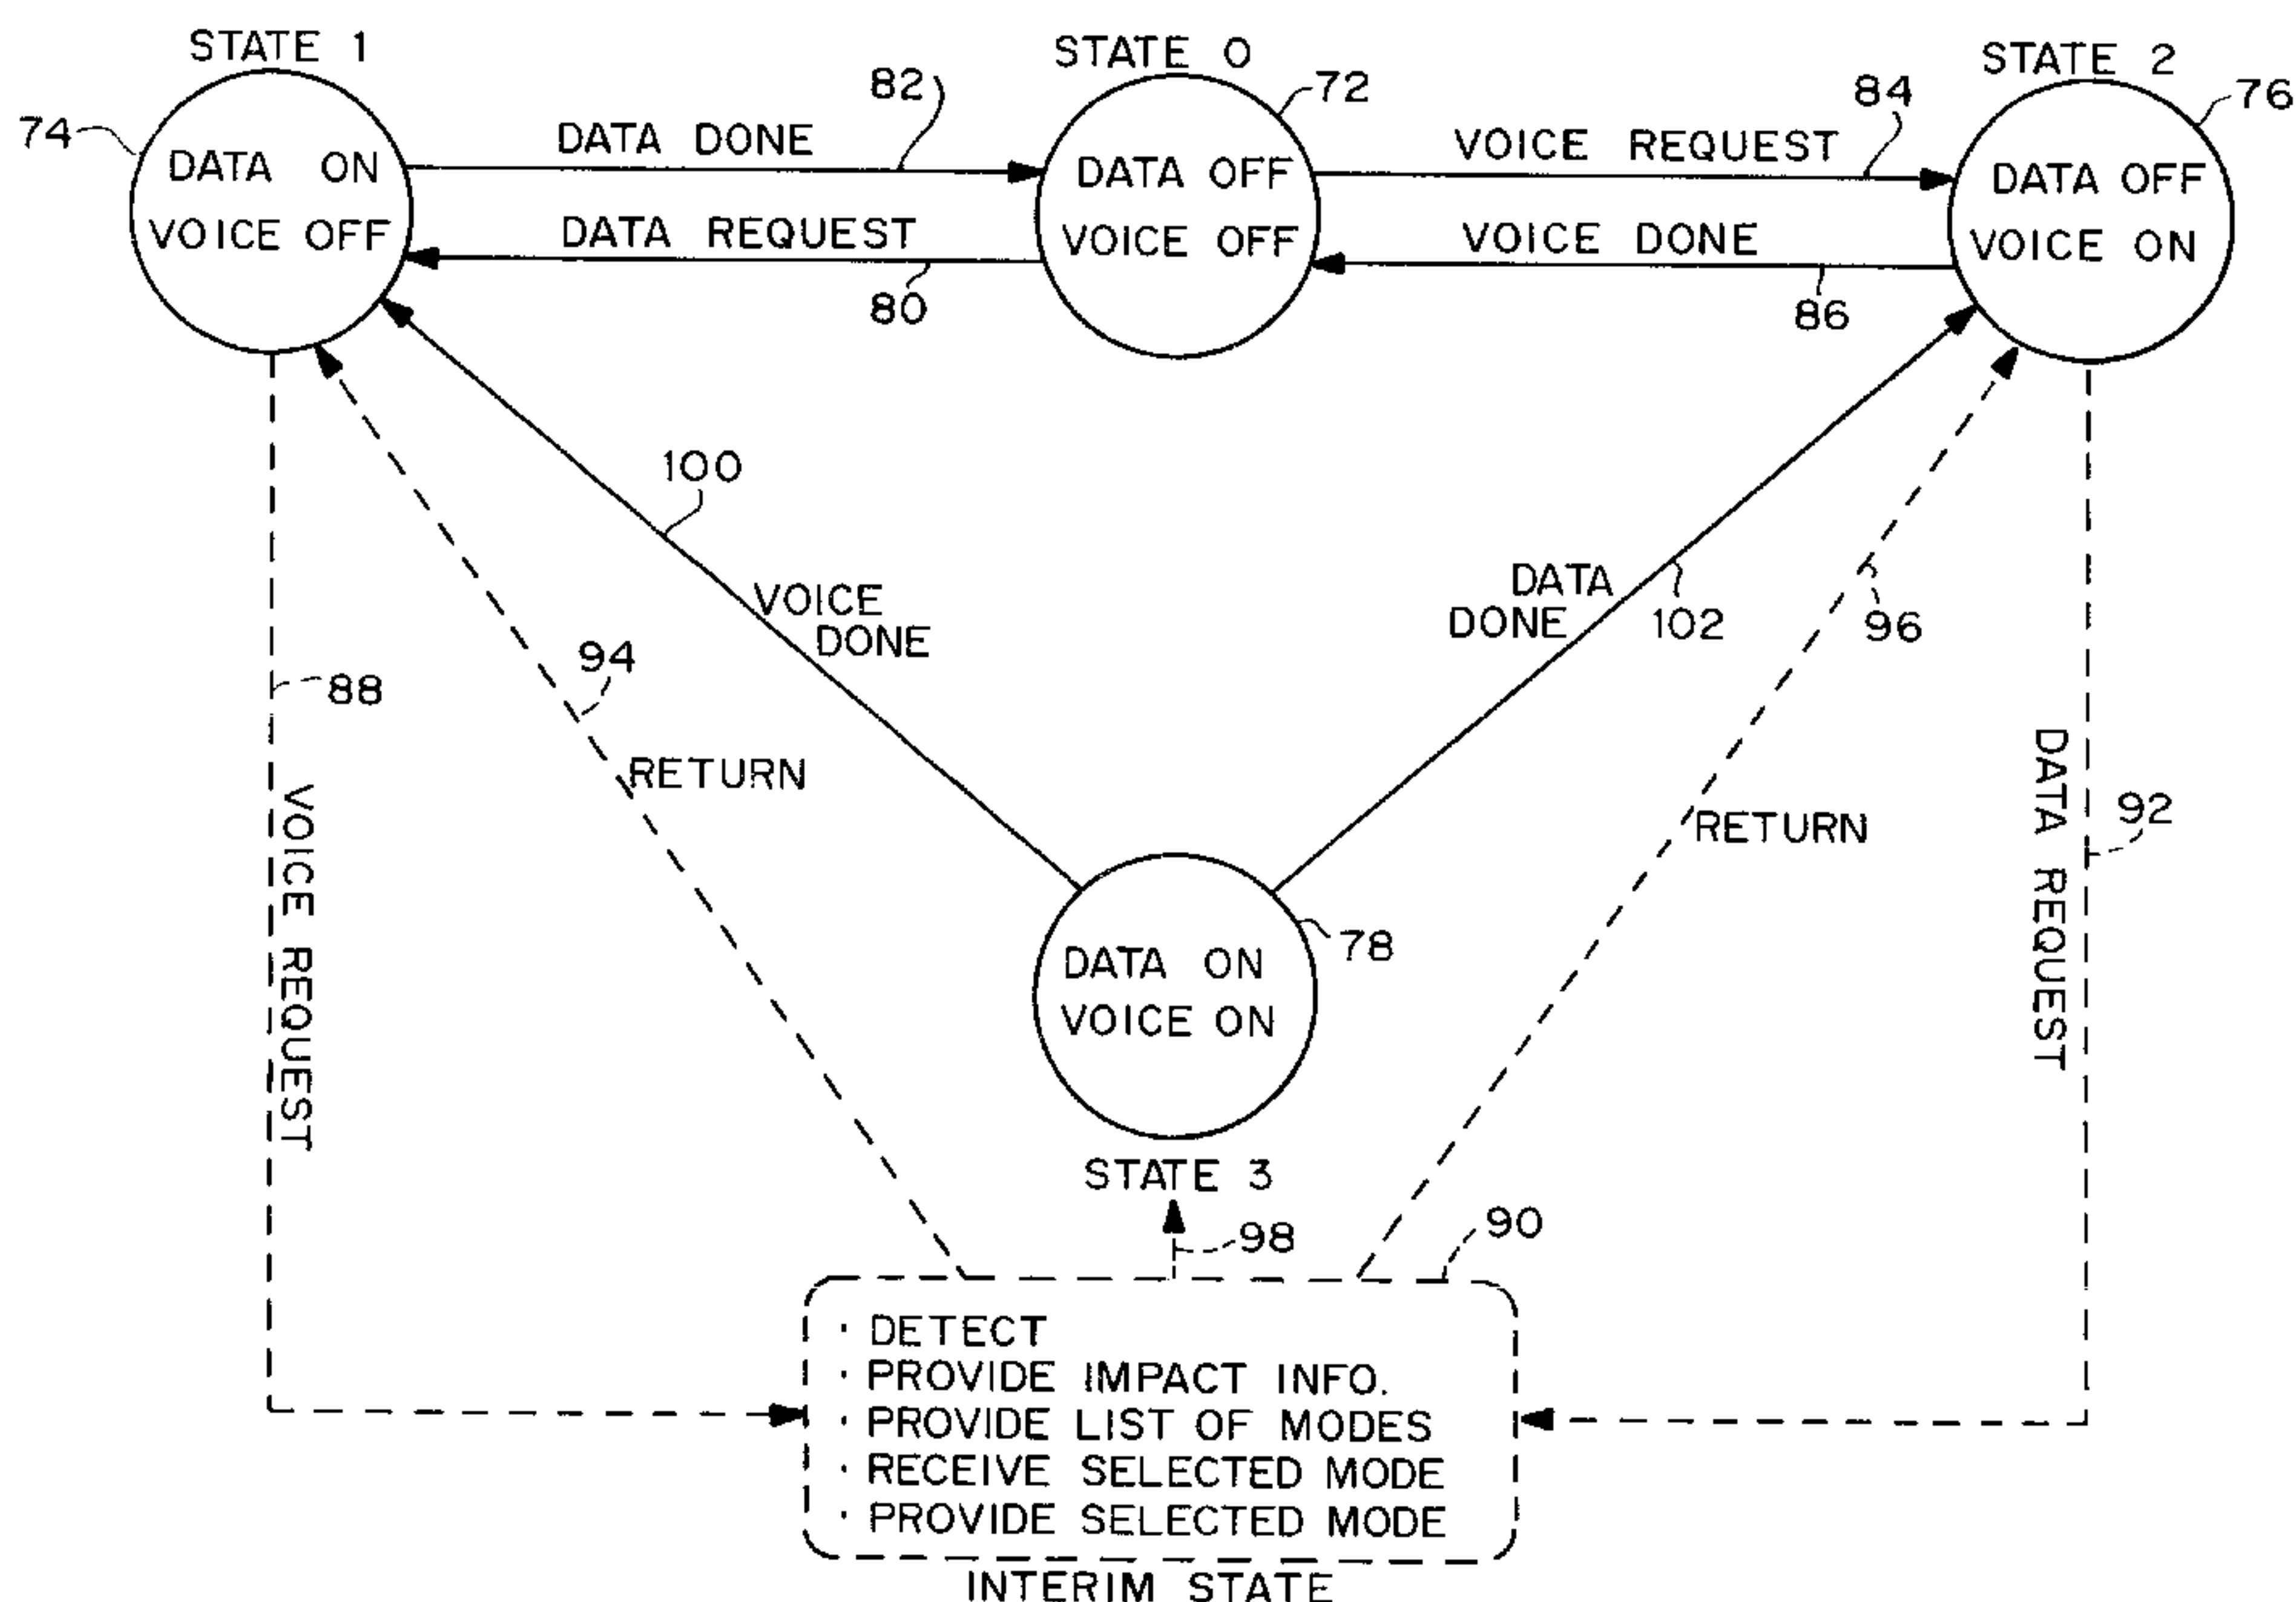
STATE 1
74
DATA ON
VOICE OFF

82
DATA DONE
DATA REQUEST
80

STATE 0
72
DATA OFF
VOICE OFF

84
VOICE REQUEST
VOICE DONE
86

STATE 2
76
DATA OFF
VOICE ON

100
VOICE DONE
94
RETURN
88
VOICE REQUEST

DATA DONE
102
96
RETURN
92
DATA REQUEST

DATA ON
VOICE ON
78
STATE 3
98
90

· DETECT
· PROVIDE IMPACT INFO.
· PROVIDE LIST OF MODES
· RECEIVE SELECTED MODE
· PROVIDE SELECTED MODE
INTERIM STATE